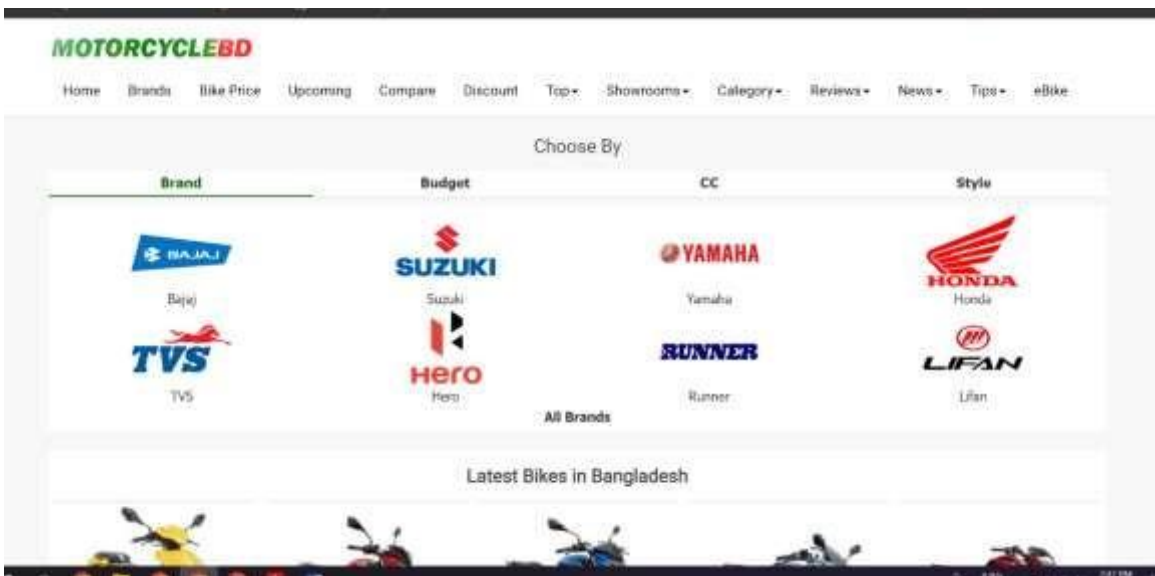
MOTORCYCLEBD

Home Brands Bike Price Upcoming Compare Discount Top Showrooms Category Reviews News Tips eBike

Choose By

Brand Budget CC Style

BAJAJ
Bajaj

SUZUKI
Suzuki

YAMAHA
Yamaha

HONDA
Honda

TVS
TVS

Hero
Hero

RUNNER
Runner

LIFAN
Lifan

All Brands

Latest Bikes in Bangladesh